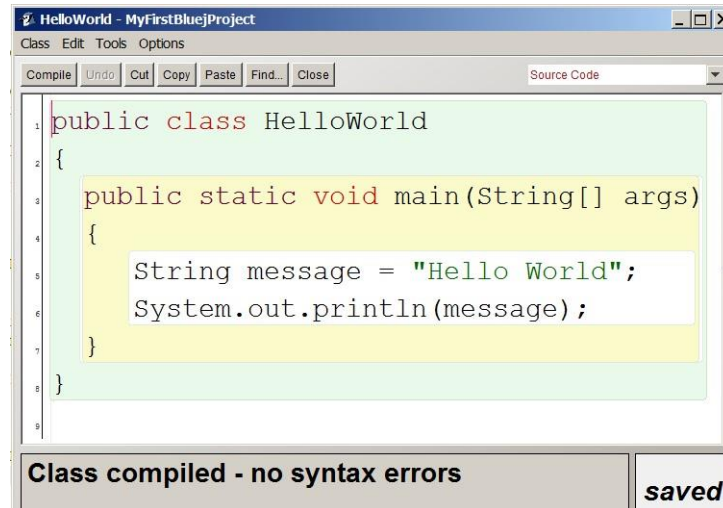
HelloWorld - MyFirstBluejProject

Class Edit Tools Options

Compile Undo Cut Copy Paste Find... Close

Source Code

1 public class HelloWorld
2 {
3 public static void main(String[] args)
4 {
5 String message = "Hello World";
6 System.out.println(message);
7 }
8 }
9

Class compiled - no syntax errors

saved